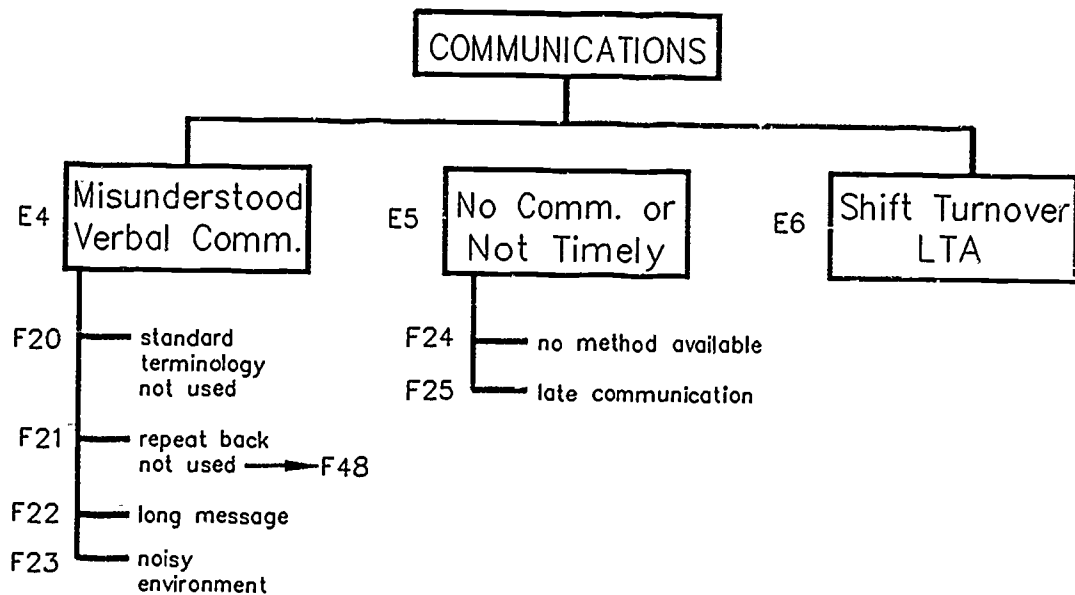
COMMUNICATIONS

E4 Misunderstood Verbal Comm.

E5 No Comm. or Not Timely

E6 Shift Turnover LTA

F20 standard terminology not used

F21 repeat back not used → F48

F22 long message

F23 noisy environment

F24 no method available

F25 late communication